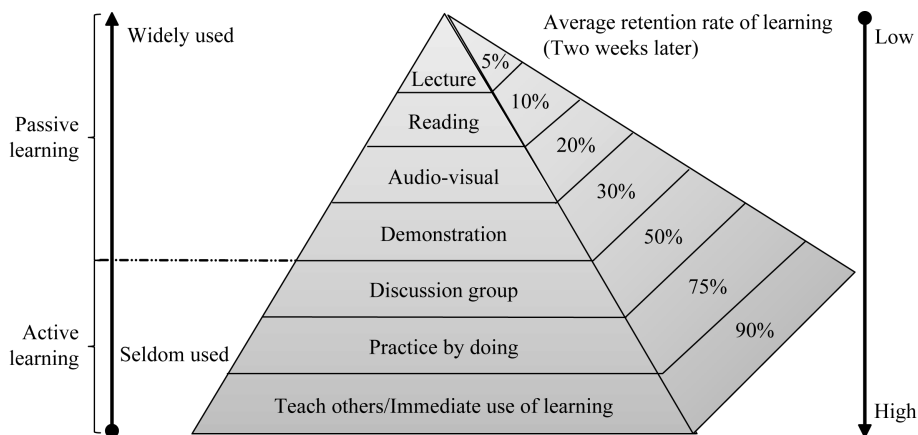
Widely used

Passive learning

Active learning

Seldom used

Average retention rate of learning (Two weeks later)

Low

High

Lecture

Reading

Audio-visual

Demonstration

Discussion group

Practice by doing

Teach others/Immediate use of learning

5%

10%

20%

30%

50%

75%

90%